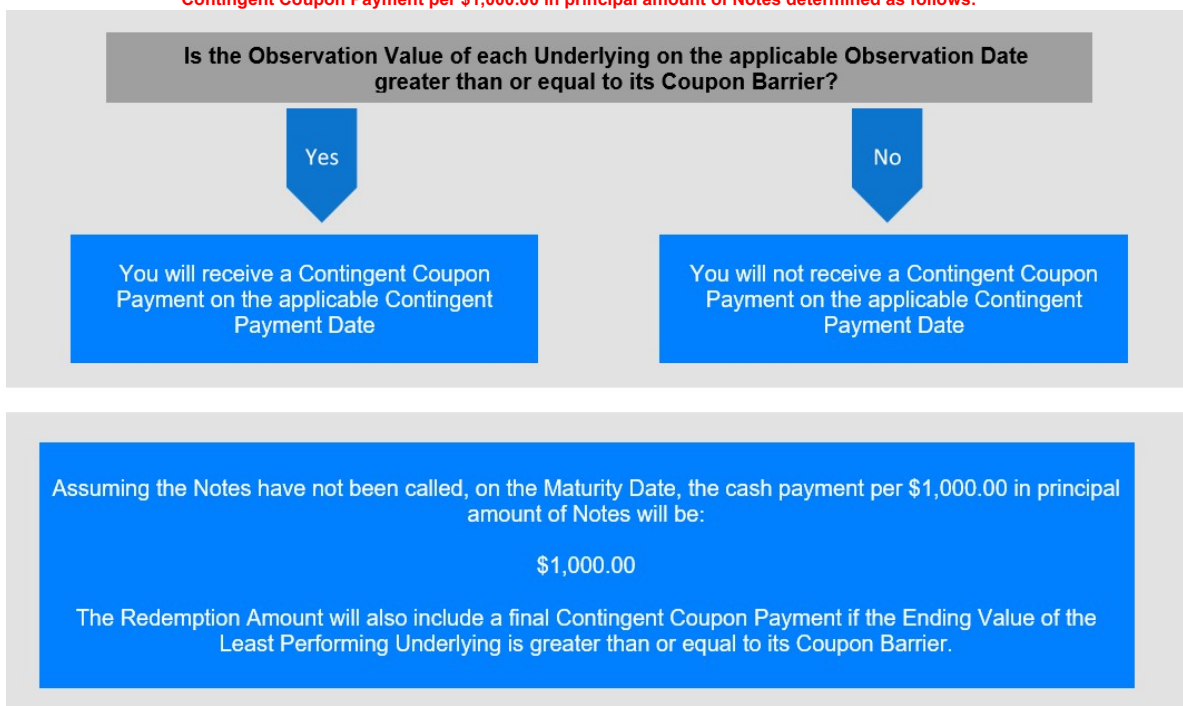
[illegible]

Is the Observation Value of each Underlying on the applicable Observation Date greater than or equal to its Coupon Barrier?

Yes

No

You will receive a Contingent Coupon Payment on the applicable Contingent Payment Date

You will not receive a Contingent Coupon Payment on the applicable Contingent Payment Date

Assuming the Notes have not been called, on the Maturity Date, the cash payment per $1,000.00 in principal amount of Notes will be:

$1,000.00

The Redemption Amount will also include a final Contingent Coupon Payment if the Ending Value of the Least Performing Underlying is greater than or equal to its Coupon Barrier.